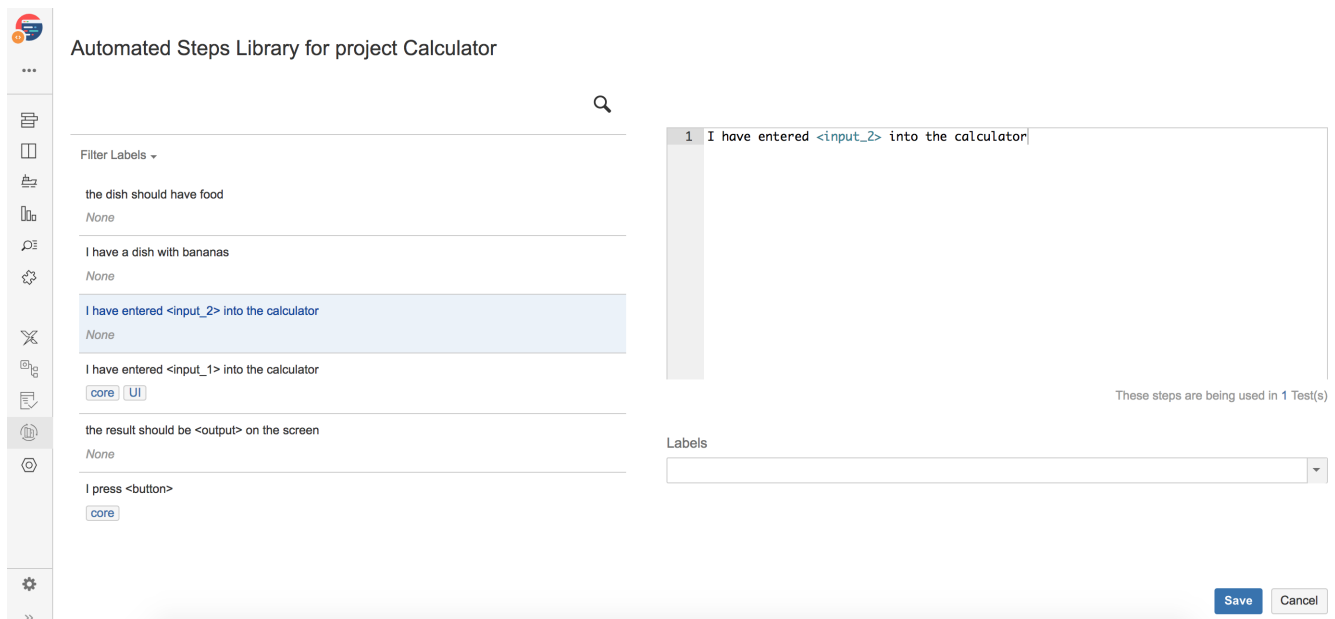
Automated Steps Library for project Calculator

Filter Labels

the dish should have food
None

I have a dish with bananas
None

I have entered <input_2> into the calculator
None

I have entered <input_1> into the calculator
core UI

the result should be <output> on the screen
None

I press <button>
core

1 I have entered <input_2> into the calculator

These steps are being used in 1 Test(s)

Labels

Save Cancel